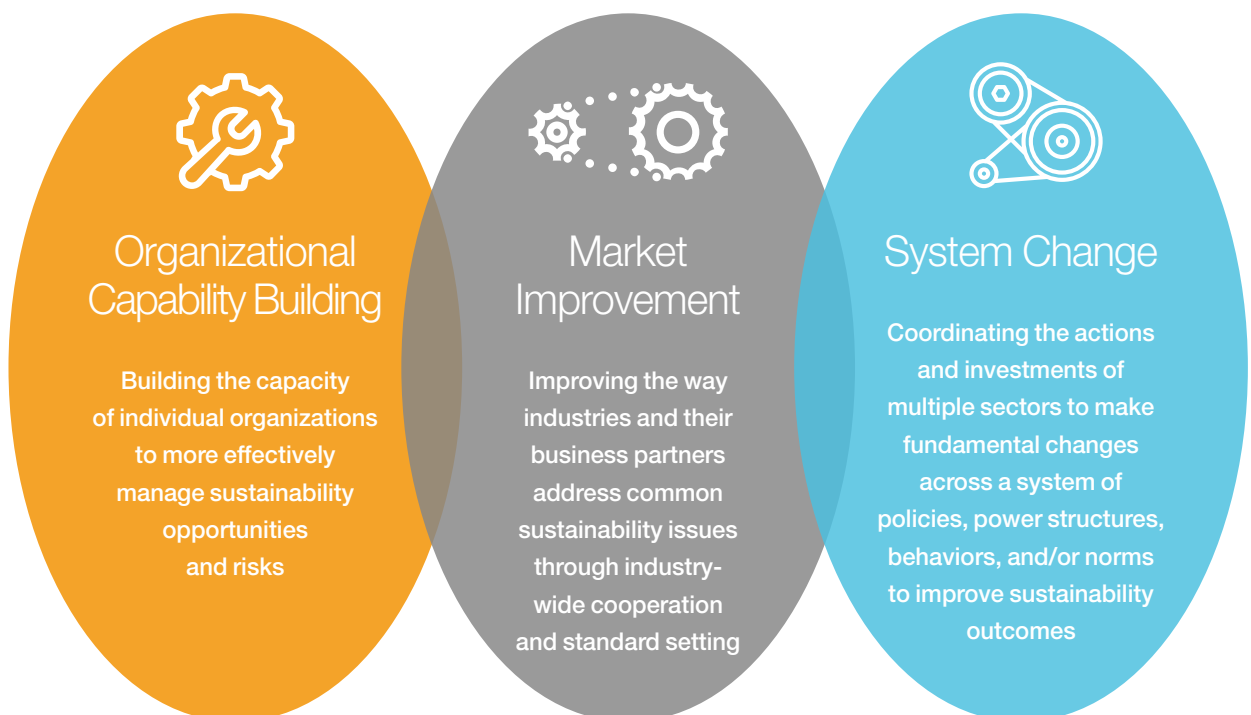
Organizational Capability Building

Building the capacity of individual organizations to more effectively manage sustainability opportunities and risks

Market Improvement

Improving the way industries and their business partners address common sustainability issues through industry-wide cooperation and standard setting

System Change

Coordinating the actions and investments of multiple sectors to make fundamental changes across a system of policies, power structures, behaviors, and/or norms to improve sustainability outcomes